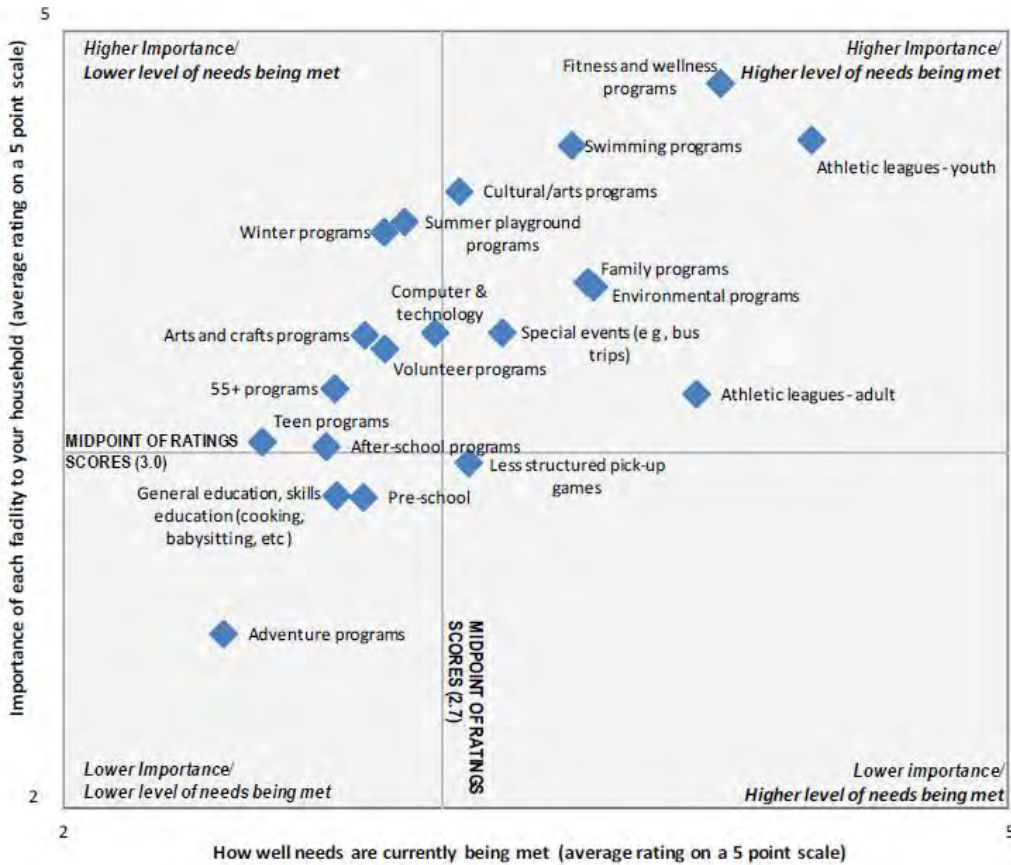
5

Importance of each facility to your household (average rating on a 5 point scale)

Higher Importance/
Lower level of needs being met

Higher Importance/
Higher level of needs being met

Fitness and wellness programs

Swimming programs

Athletic leagues - youth

Cultural/arts programs

Winter programs

Summer playground programs

Family programs

Environmental programs

Computer & technology

Arts and crafts programs

Special events (e g , bus trips)

Volunteer programs

55+ programs

Athletic leagues - adult

Teen programs

MIDPOINT OF RATINGS SCORES (3.0)

After-school programs

Less structured pick-up games

General education, skills education (cooking, babysitting, etc)

Pre-school

Adventure programs

MIDPOINT OF RATINGS SCORES (2.7)

Lower Importance/
Lower level of needs being met

Lower importance/
Higher level of needs being met

2

2

5

How well needs are currently being met (average rating on a 5 point scale)